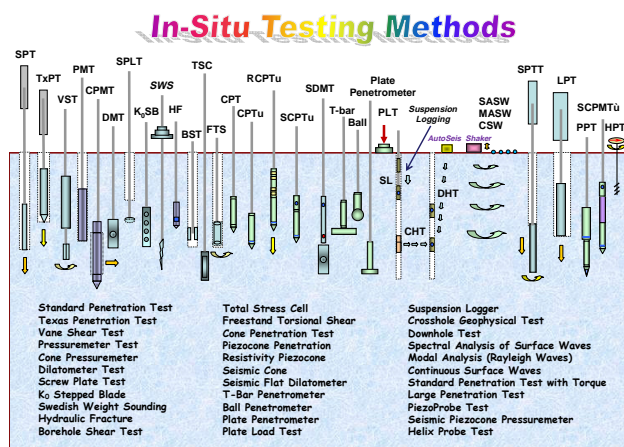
In-Situ Testing Methods

SPT TxPT VST PMT CPMT DMT SPLT $K_oSB$ SWS HF BST TSC FTS CPT CPTu RCPTu SCPTu SDMT T-bar Ball Plate Penetrometer PLT SL Suspension Logging AutoSeis Shaker DHT CHT SASW MASW CSW SPTT LPT PPT SCPMTü HPT

Standard Penetration Test
Texas Penetration Test
Vane Shear Test
Pressuremeter Test
Cone Pressuremeter
Dilatometer Test
Screw Plate Test
$K_0$ Stepped Blade
Swedish Weight Sounding
Hydraulic Fracture
Borehole Shear Test

Total Stress Cell
Freestand Torsional Shear
Cone Penetration Test
Piezocone Penetration
Resistivity Piezocone
Seismic Cone
Seismic Flat Dilatometer
T-Bar Penetrometer
Ball Penetrometer
Plate Penetrometer
Plate Load Test

Suspension Logger
Crosshole Geophysical Test
Downhole Test
Spectral Analysis of Surface Waves
Modal Analysis (Rayleigh Waves)
Continuous Surface Waves
Standard Penetration Test with Torque
Large Penetration Test
PiezoProbe Test
Seismic Piezocone Pressuremeter
Helix Probe Test